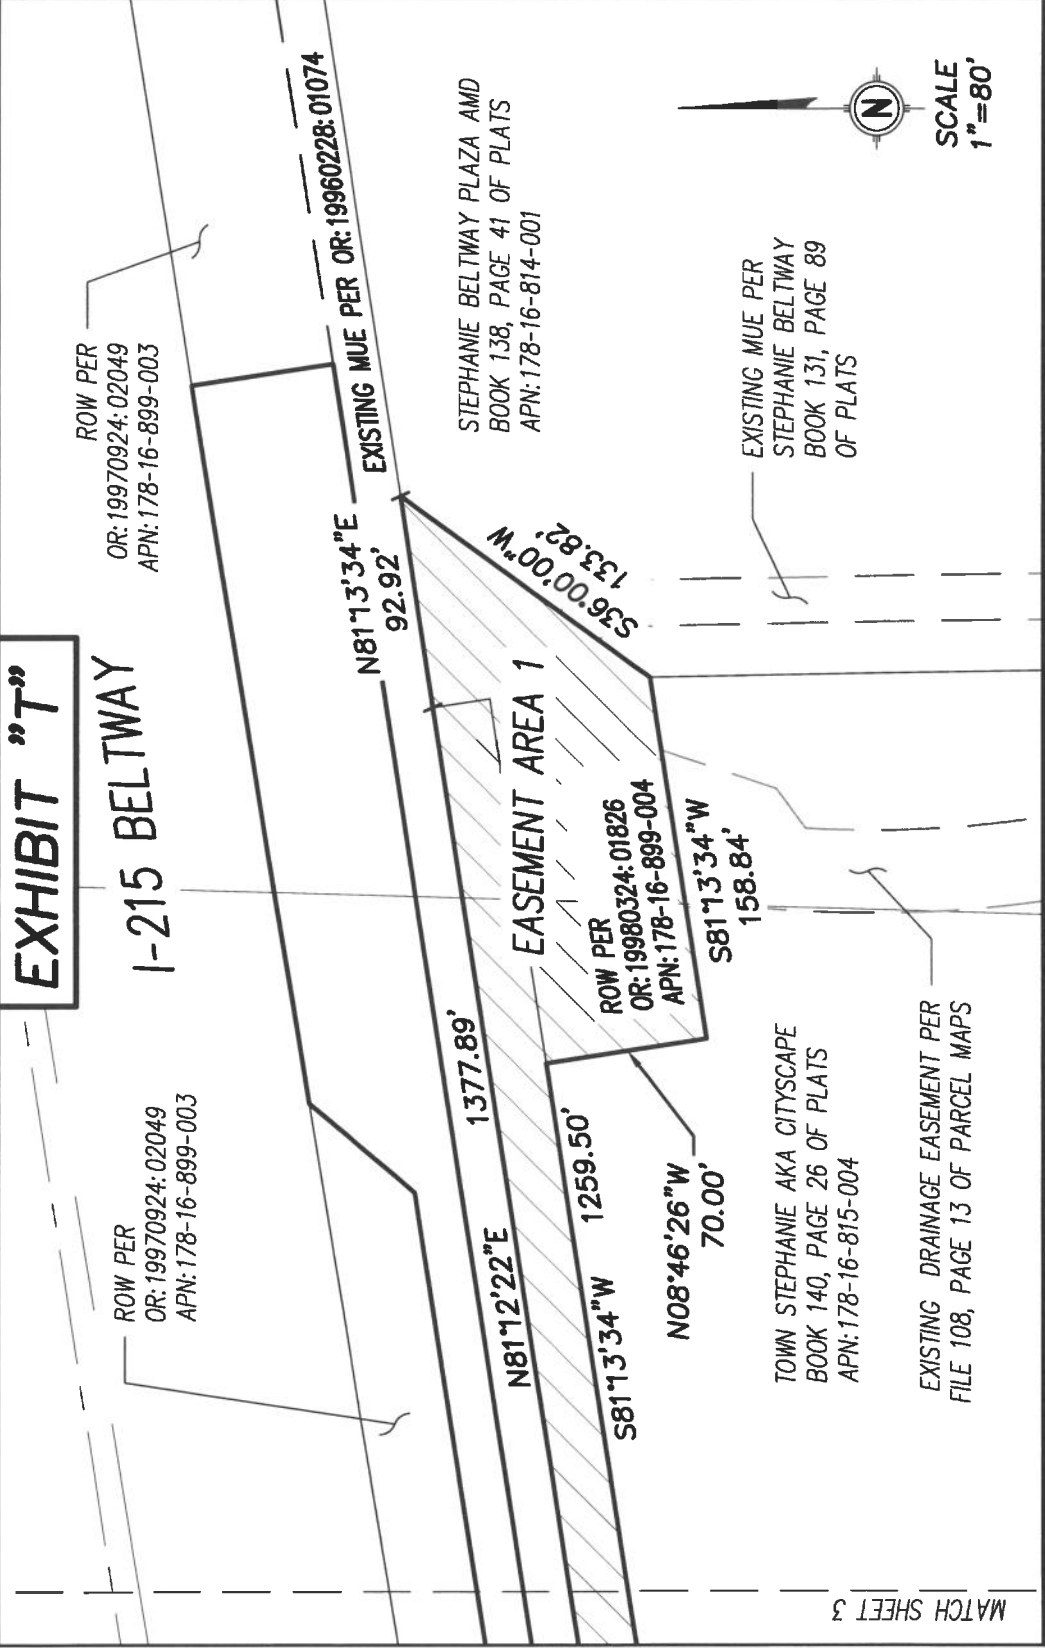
EXHIBIT "T"

I-215 BELTWAY

SCALE
1"=80'

N

ROW PER
OR:19970924:02049
APN:178-16-899-003

ROW PER
OR:19970924:02049
APN:178-16-899-003

EXISTING MUE PER OR:19960228:01074

STEPHANIE BELTWAY PLAZA AMD
BOOK 138, PAGE 41 OF PLATS
APN:178-16-814-001

EXISTING MUE PER
STEPHANIE BELTWAY
BOOK 131, PAGE 89
OF PLATS

N81°13'34"E
92.92'

S36°00'00"W
133.82'

EASEMENT AREA 1

ROW PER
OR:19980324:01826
APN:178-16-899-004

S81°13'34"W
158.84'

1377.89'

N81°12'22"E

1259.50'

S81°13'34"W

N08°46'26"W
70.00'

TOWN STEPHANIE AKA CITYSCAPE
BOOK 140, PAGE 26 OF PLATS
APN:178-16-815-004

EXISTING DRAINAGE EASEMENT PER
FILE 108, PAGE 13 OF PARCEL MAPS

MATCH SHEET 3